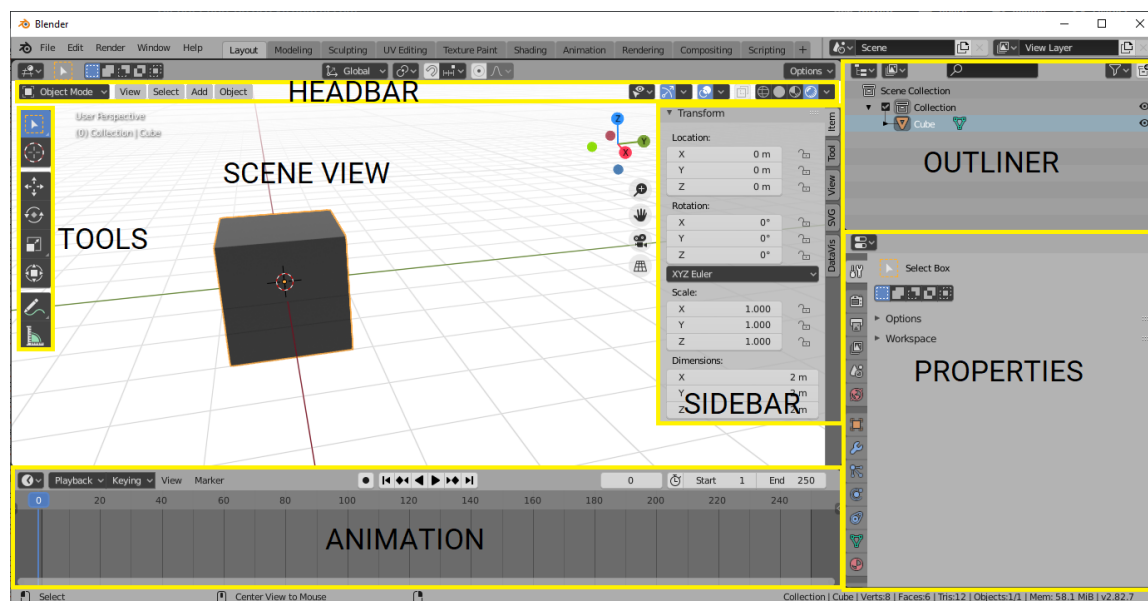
Blender

File Edit Render Window Help Layout Modeling Sculpting UV Editing Texture Paint Shading Animation Rendering Compositing Scripting +

Scene View Layer

Global Options

Object Mode View Select Add Object

HEADBAR

User Perspective
(0) Collection | Cube

SCENE VIEW

TOOLS

Transform

Location:
X 0 m
Y 0 m
Z 0 m

Rotation:
X 0°
Y 0°
Z 0°

XYZ Euler

Scale:
X 1.000
Y 1.000
Z 1.000

Dimensions:
X 2 m
Y 2 m
Z 2 m

SIDEBAR

Item Tool View SVG DataVis

Scene Collection
Collection
Cube

OUTLINER

Select Box

Options
Workspace

PROPERTIES

Playback Keying View Marker

0 Start 1 End 250

0 20 40 60 80 100 120 140 160 180 200 220 240

ANIMATION

Select Center View to Mouse Collection | Cube | Verts:8 | Faces:6 | Tris:12 | Objects:1/1 | Mem: 58.1 MiB | v2.82.7